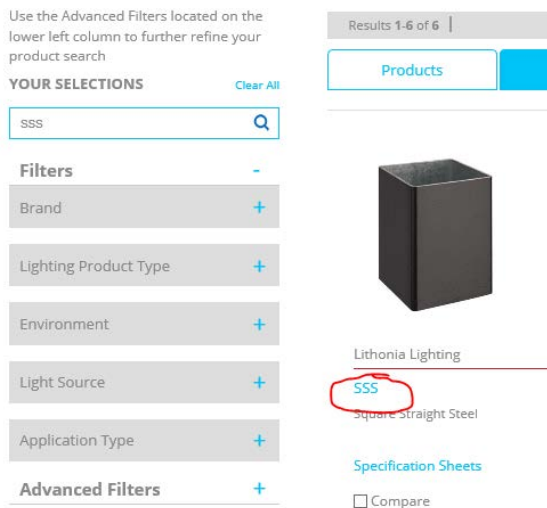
Use the Advanced Filters located on the lower left column to further refine your product search

YOUR SELECTIONS

Clear All

sss

Filters -

Brand +

Lighting Product Type +

Environment +

Light Source +

Application Type +

Advanced Filters +

Results 1-6 of 6 |

Products

Lithonia Lighting

SSS

Square Straight Steel

Specification Sheets

Compare